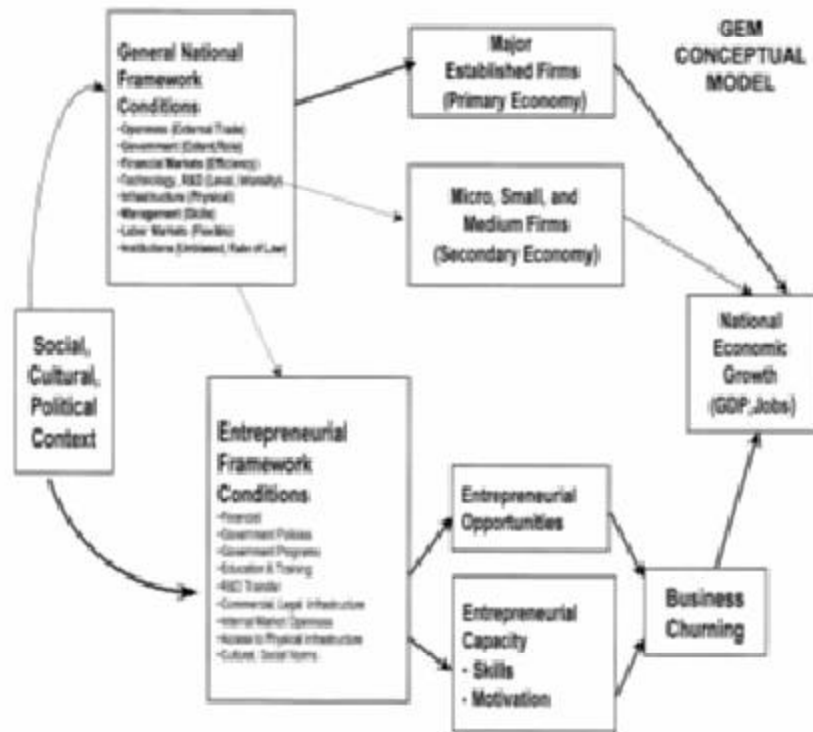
GEM CONCEPTUAL MODEL

General National Framework Conditions
•Openness (External Trade)
•Government (Extent,Role)
•Financial Markets (Efficiency)
•Technology, R&D (Level, Intensity)
•Infrastructure (Physical)
•Management (Skills)
•Labor Markets (Flexible)
•Institutions (Unbiased, Rule of Law)

Major Established Firms (Primary Economy)

Micro, Small, and Medium Firms (Secondary Economy)

Social, Cultural, Political Context

National Economic Growth (GDP,Jobs)

Entrepreneurial Framework Conditions
•Financial
•Government Policies
•Government Programs
•Education & Training
•R&D Transfer
•Commercial, Legal Infrastructure
•Internal Market Openness
•Access to Physical Infrastructure
•Cultural, Social Norms

Entrepreneurial Opportunities

Entrepreneurial Capacity
- Skills
- Motivation

Business Churning